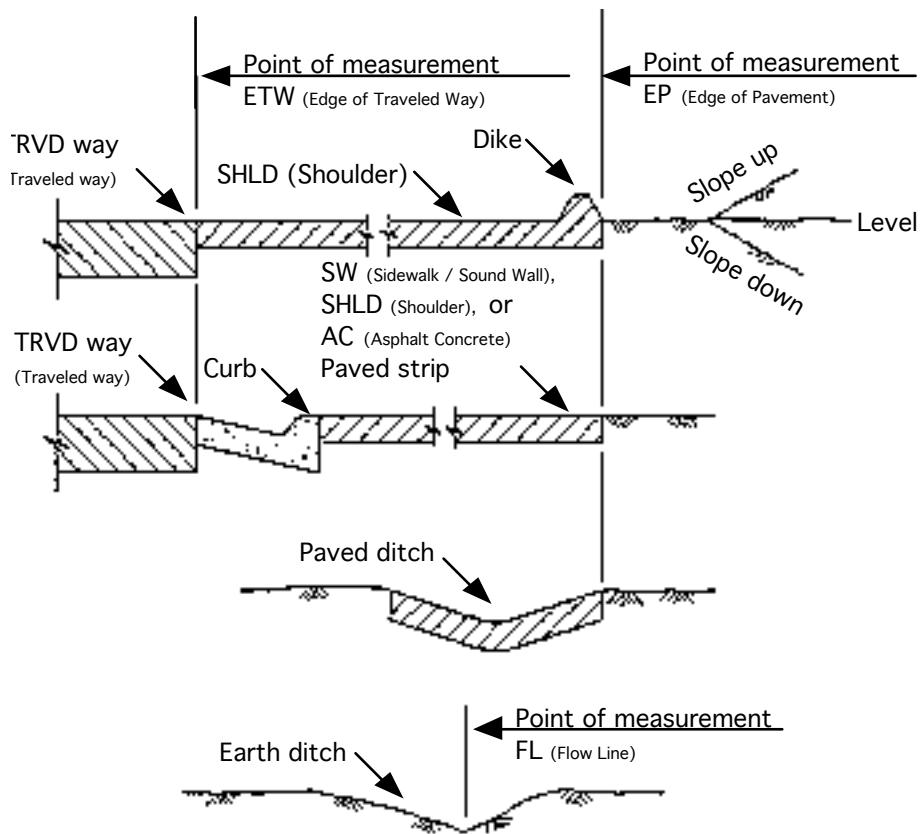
Point of measurement
ETW (Edge of Traveled Way)

Point of measurement
EP (Edge of Pavement)

TRVD way
Traveled way)

SHLD (Shoulder)

Dike

Slope up

Level

Slope down

SW (Sidewalk / Sound Wall), SHLD (Shoulder), or AC (Asphalt Concrete) Paved strip

TRVD way
(Traveled way)

Curb

Paved ditch

Point of measurement
FL (Flow Line)

Earth ditch